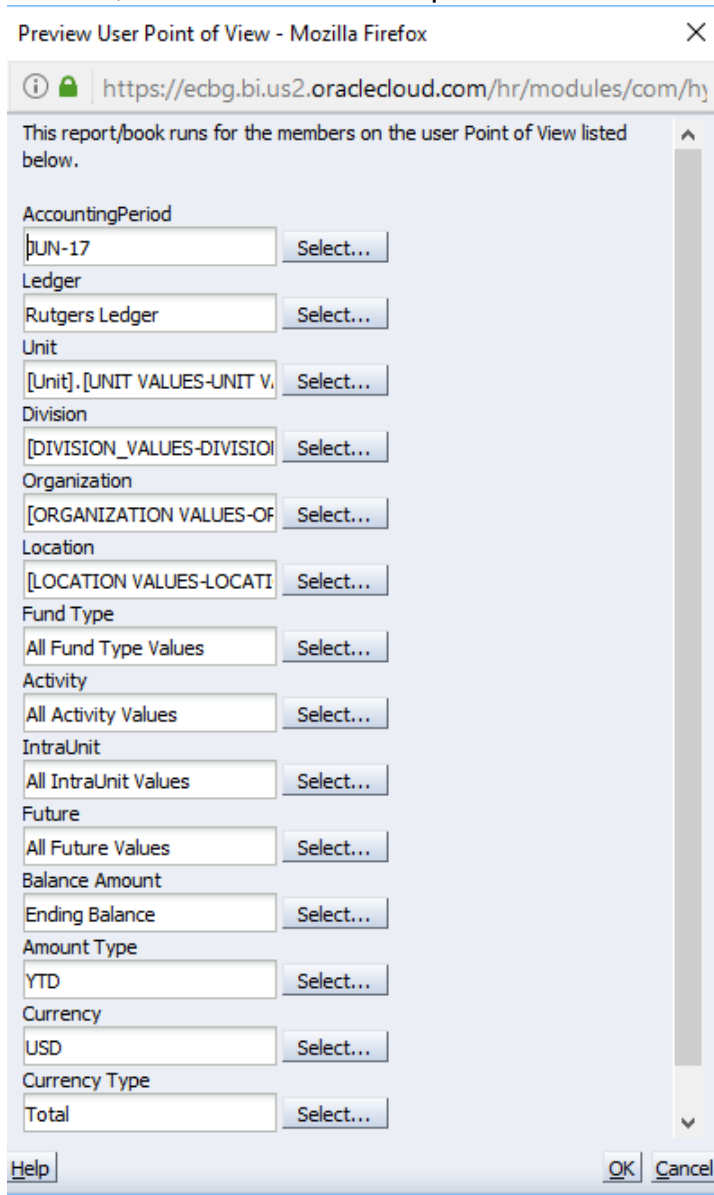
Preview User Point of View - Mozilla Firefox

https://ecbg.bi.us2.oraclecloud.com/hr/modules/com/hy

This report/book runs for the members on the user Point of View listed below.

AccountingPeriod
JUN-17 Select...
Ledger
Rutgers Ledger Select...
Unit
[Unit].[UNIT VALUES-UNIT V. Select...
Division
[DIVISION_VALUES-DIVISIOI Select...
Organization
[ORGANIZATION VALUES-OF Select...
Location
[LOCATION VALUES-LOCATI Select...
Fund Type
All Fund Type Values Select...
Activity
All Activity Values Select...
IntraUnit
All IntraUnit Values Select...
Future
All Future Values Select...
Balance Amount
Ending Balance Select...
Amount Type
YTD Select...
Currency
USD Select...
Currency Type
Total Select...

Help OK Cancel